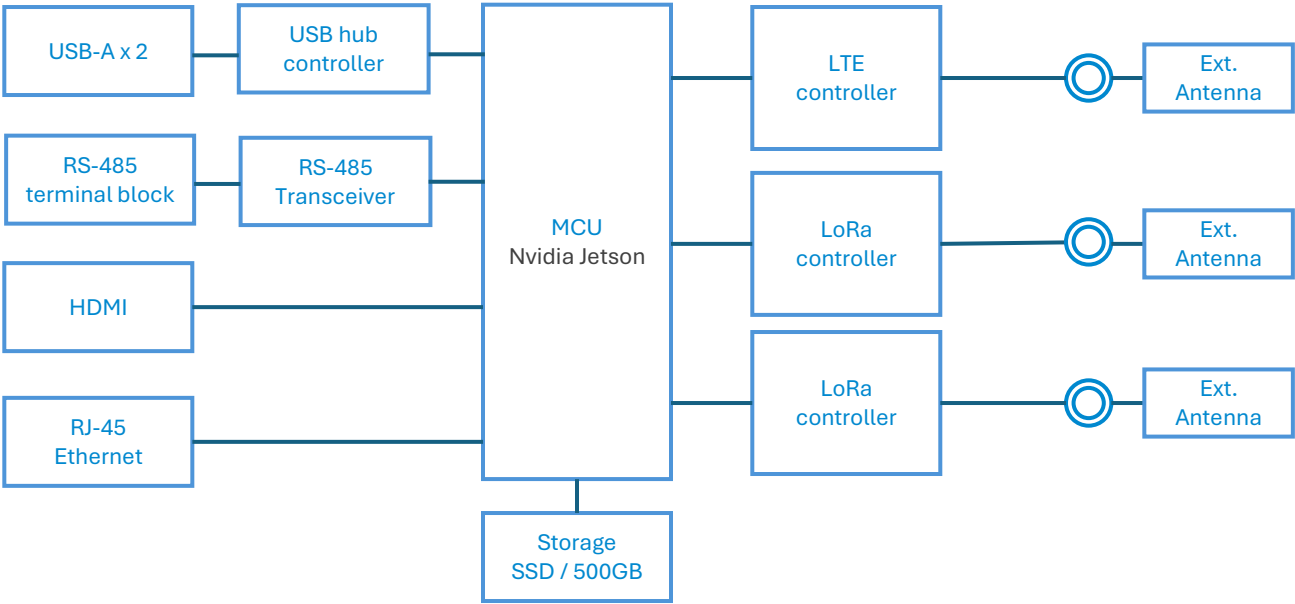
USB-A x 2

USB hub controller

RS-485 terminal block

RS-485 Transceiver

HDMI

RJ-45 Ethernet

MCU
Nvidia Jetson

Storage
SSD / 500GB

LTE controller

Ext. Antenna

LoRa controller

Ext. Antenna

LoRa controller

Ext. Antenna